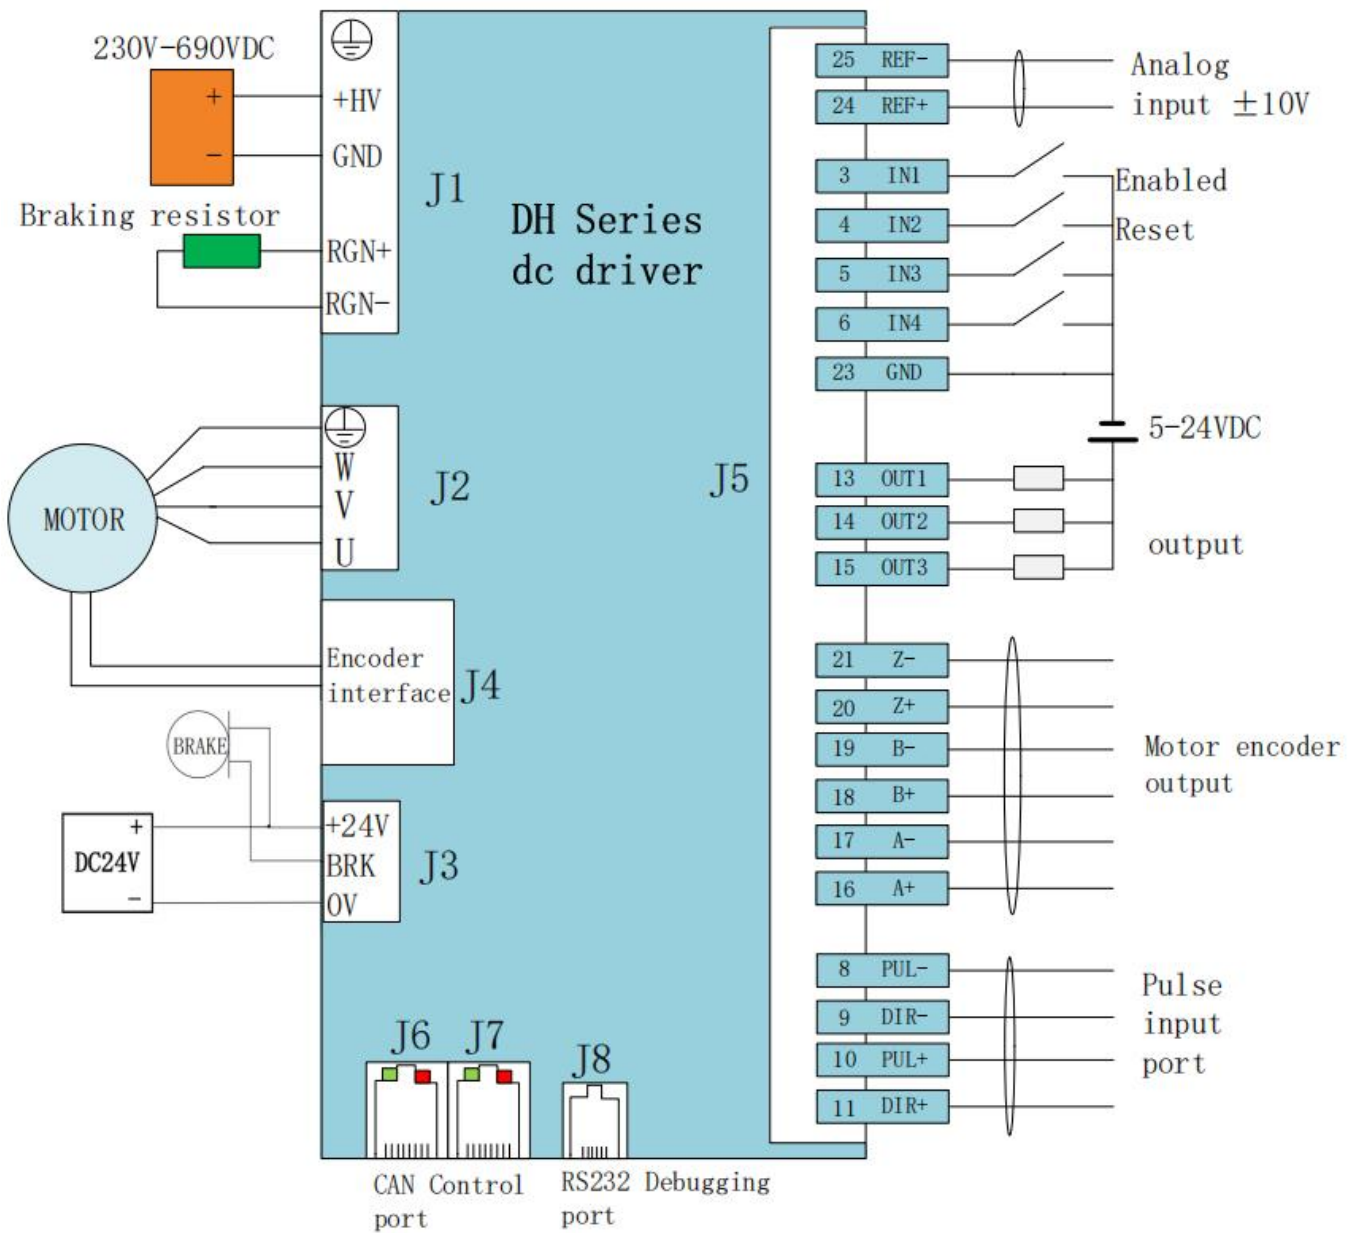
230V-690VDC

+

−

Braking resistor

+HV

GND

RGN+

RGN−

J1

DH Series dc driver

MOTOR

W

V

U

J2

Encoder interface J4

BRAKE

DC24V

+

−

+24V

BRK

0V

J3

J6 J7

J8

CAN Control port

RS232 Debugging port

J5

25 REF−

24 REF+

Analog input ±10V

3 IN1

4 IN2

5 IN3

6 IN4

23 GND

Enabled

Reset

5-24VDC

13 OUT1

14 OUT2

15 OUT3

output

21 Z−

20 Z+

19 B−

18 B+

17 A−

16 A+

Motor encoder output

8 PUL−

9 DIR−

10 PUL+

11 DIR+

Pulse input port